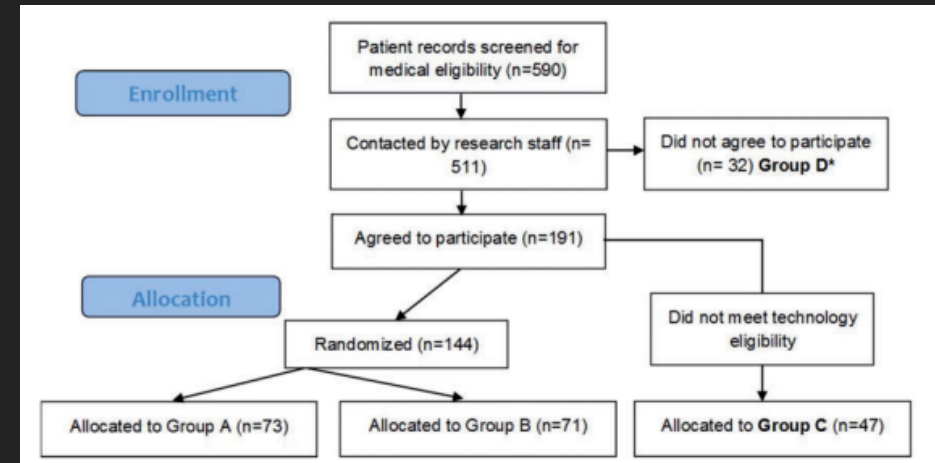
Patient records screened for medical eligibility (n=590)

Enrollment

Contacted by research staff (n= 511)

Did not agree to participate (n= 32) **Group D***

Agreed to participate (n=191)

Allocation

Randomized (n=144)

Did not meet technology eligibility

Allocated to Group A (n=73)

Allocated to Group B (n=71)

Allocated to **Group C** (n=47)